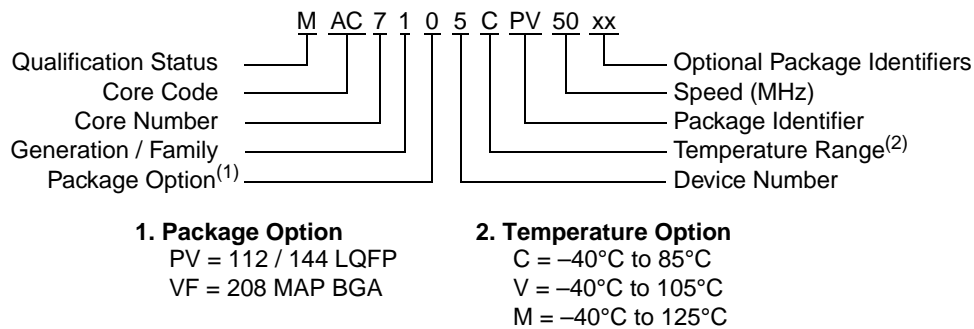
M AC 7 1 0 5 C PV 50 xx

Qualification Status
Core Code
Core Number
Generation / Family
Package Option$^{(1)}$

Optional Package Identifiers
Speed (MHz)
Package Identifier
Temperature Range$^{(2)}$
Device Number

**1. Package Option**
PV = 112 / 144 LQFP
VF = 208 MAP BGA

**2. Temperature Option**
C = –40°C to 85°C
V = –40°C to 105°C
M = –40°C to 125°C